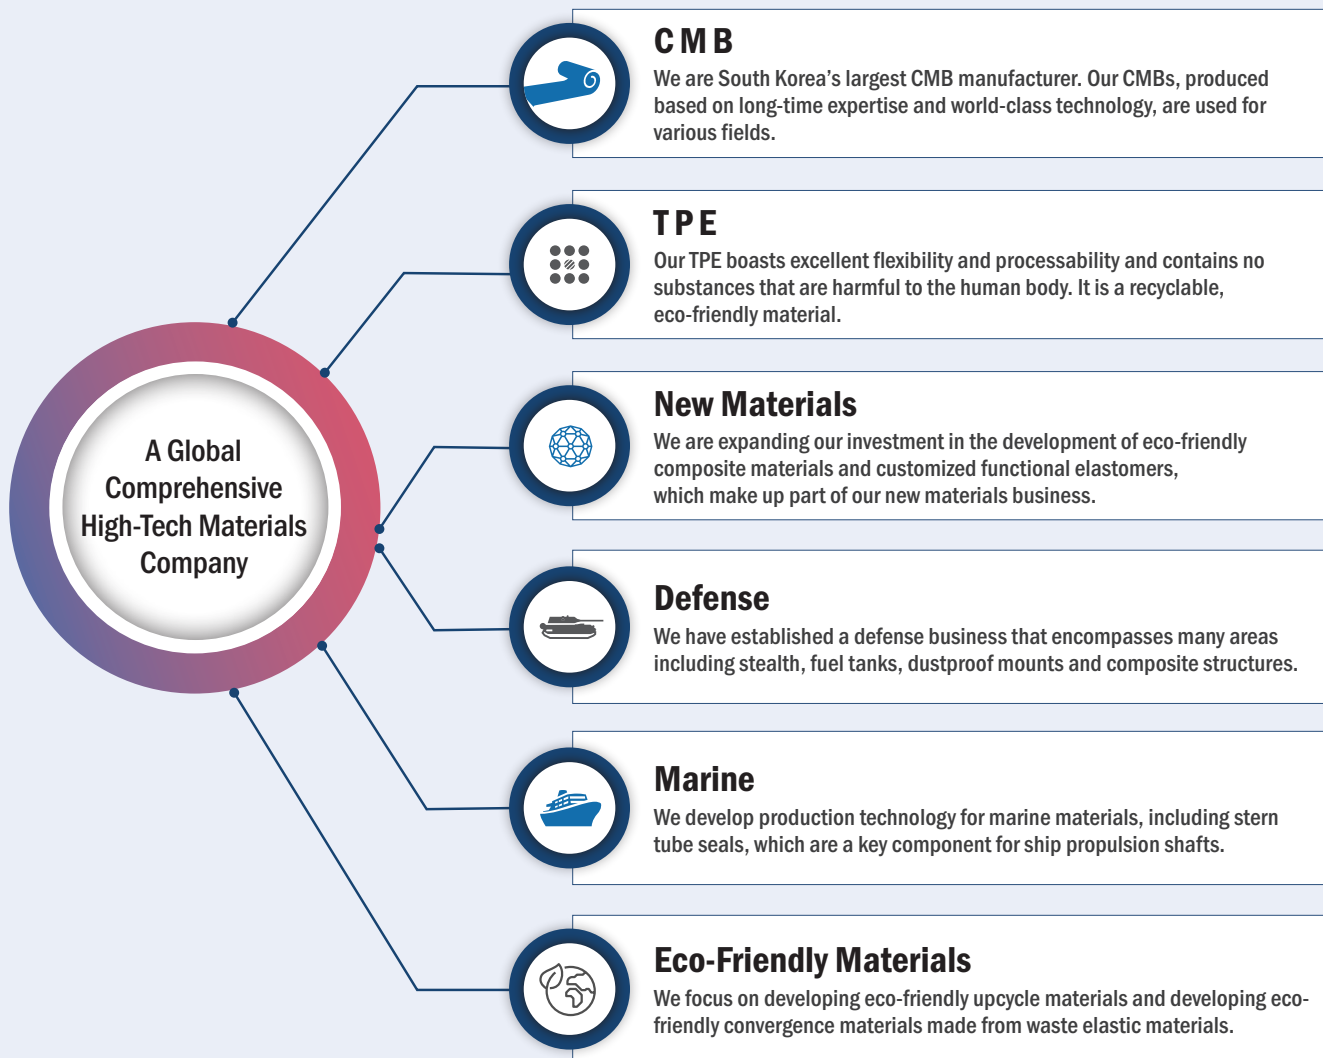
A Global Comprehensive High-Tech Materials Company

CMB
We are South Korea’s largest CMB manufacturer. Our CMBs, produced based on long-time expertise and world-class technology, are used for various fields.

TPE
Our TPE boasts excellent flexibility and processability and contains no substances that are harmful to the human body. It is a recyclable, eco-friendly material.

New Materials
We are expanding our investment in the development of eco-friendly composite materials and customized functional elastomers, which make up part of our new materials business.

Defense
We have established a defense business that encompasses many areas including stealth, fuel tanks, dustproof mounts and composite structures.

Marine
We develop production technology for marine materials, including stern tube seals, which are a key component for ship propulsion shafts.

Eco-Friendly Materials
We focus on developing eco-friendly upcycle materials and developing eco-friendly convergence materials made from waste elastic materials.